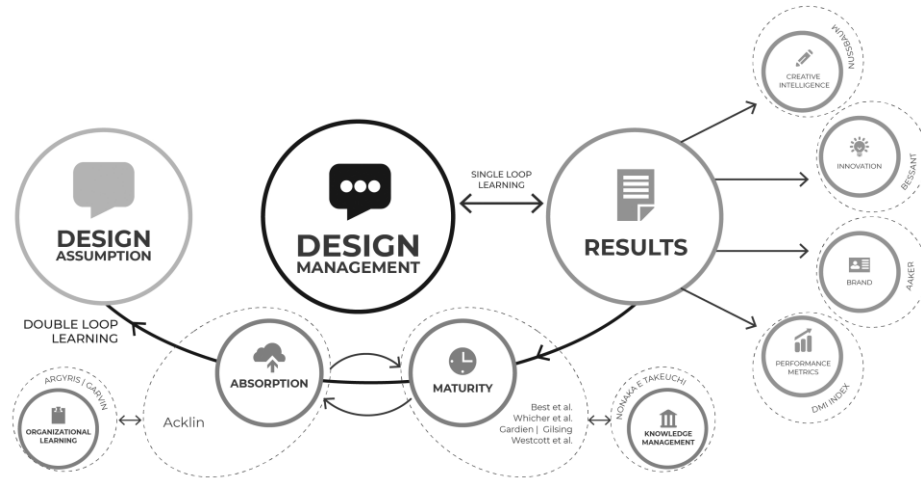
DESIGN ASSUMPTION

DESIGN MANAGEMENT

SINGLE LOOP LEARNING

RESULTS

NUSSBAUM

CREATIVE INTELLIGENCE

INNOVATION

BESSANT

BRAND

AAKER

PERFORMANCE METRICS

DMI INDEX

DOUBLE LOOP LEARNING

ARGYRIS | GARVIN

ORGANIZATIONAL LEARNING

Acklin

ABSORPTION

MATURITY

Best et al.
Whicher et al.
Gardien | Gilsing
Westcott et al.

NONAKA E TAKEUCHI

KNOWLEDGE MANAGEMENT